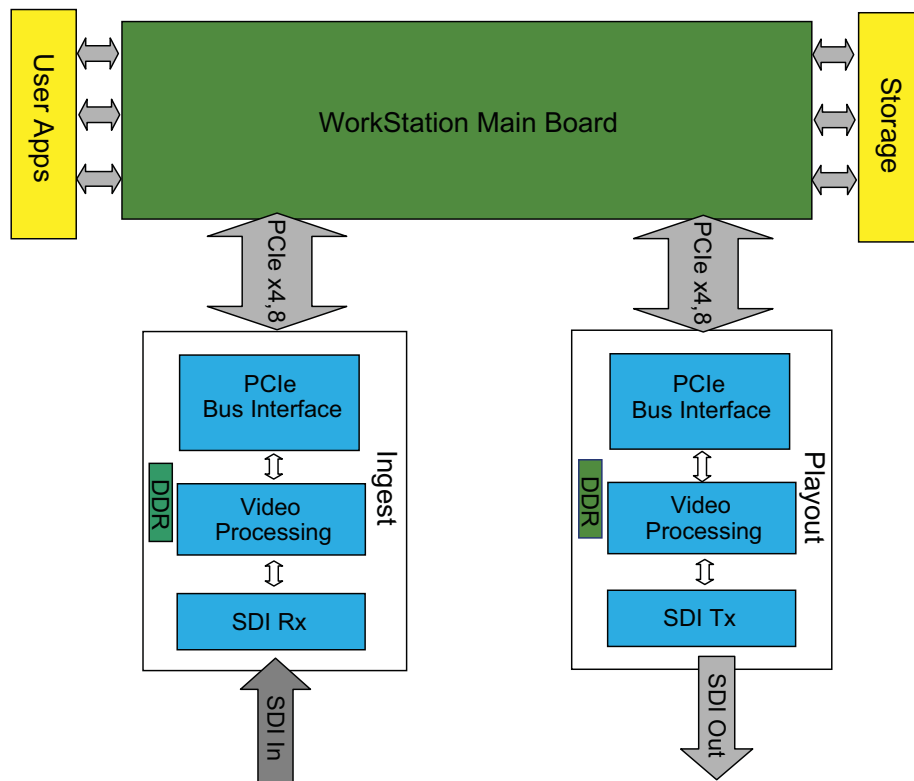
User Apps

WorkStation Main Board

Storage

PCIe x4,8

PCIe x4,8

PCIe Bus Interface

DDR

Video Processing

SDI Rx

Ingest

SDI In

PCIe Bus Interface

DDR

Video Processing

SDI Tx

Playout

SDI Out